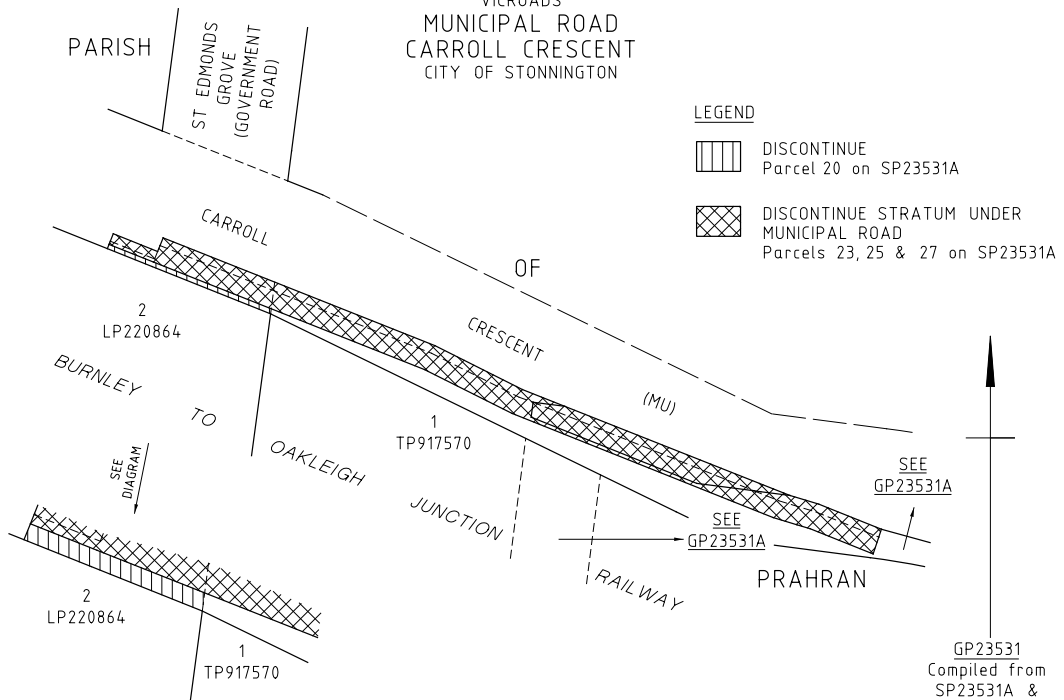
VICROADS
MUNICIPAL ROAD
CARROLL CRESCENT
CITY OF STONNINGTON

PARISH

ST EDMONDS GROVE (GOVERNMENT ROAD)

LEGEND

DISCONTINUE
Parcel 20 on SP23531A

DISCONTINUE STRATUM UNDER MUNICIPAL ROAD
Parcels 23, 25 & 27 on SP23531A

CARROLL

OF

CRESCENT

(MU)

2
LP220864

BURNLEY

TO

OAKLEIGH

JUNCTION

RAILWAY

1
TP917570

SEE
GP23531A

SEE
GP23531A

PRAHRAN

SEE DIAGRAM

2
LP220864

1
TP917570

GP23531
Compiled from
SP23531A &